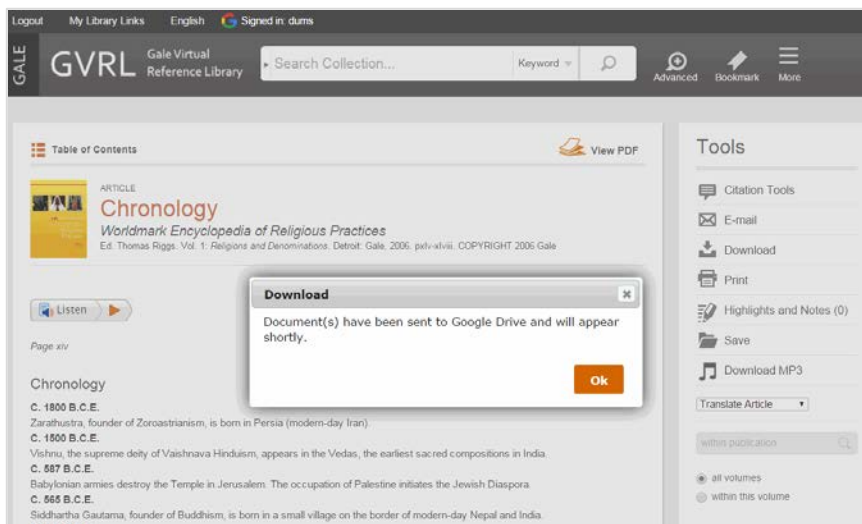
Logout My Library Links English Signed in: dums

GALE GVRL Gale Virtual Reference Library Search Collection... Keyword Advanced Bookmark More

Table of Contents View PDF

ARTICLE
Chronology
Worldmark Encyclopedia of Religious Practices
Ed. Thomas Riggs. Vol. 1: Religions and Denominations. Detroit: Gale, 2006. pxiv-xlviii. COPYRIGHT 2006 Gale

Listen

Page xiv

Chronology
C. 1800 B.C.E.
Zarathustra, founder of Zoroastrianism, is born in Persia (modern-day Iran).
C. 1500 B.C.E.
Vishnu, the supreme deity of Vaishnava Hinduism, appears in the Vedas, the earliest sacred compositions in India.
C. 587 B.C.E.
Babylonian armies destroy the Temple in Jerusalem. The occupation of Palestine initiates the Jewish Diaspora.
C. 565 B.C.E.
Siddhartha Gautama, founder of Buddhism, is born in a small village on the border of modern-day Nepal and India.

Download
Document(s) have been sent to Google Drive and will appear shortly.
Ok

Tools
Citation Tools
E-mail
Download
Print
Highlights and Notes (0)
Save
Download MP3
Translate Article
within publication
all volumes
within this volume